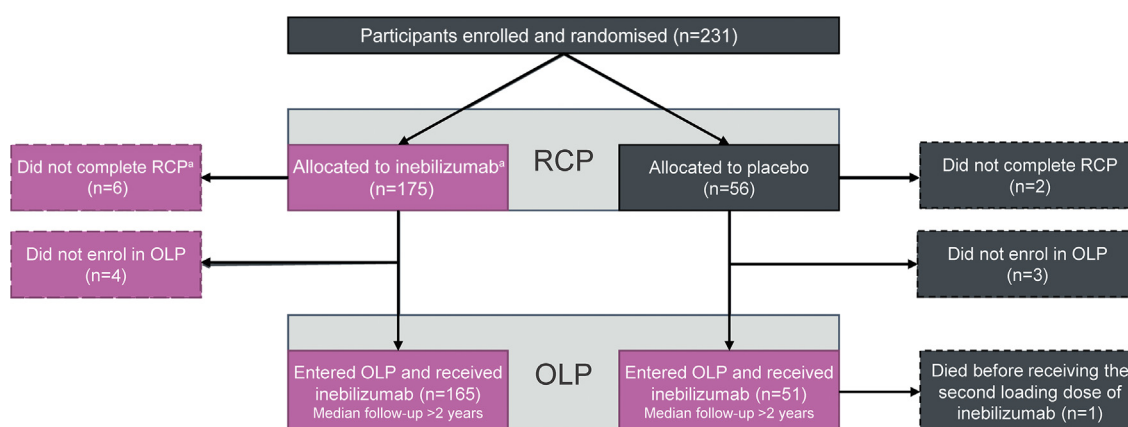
Participants enrolled and randomised (n=231)

RCP

Did not complete RCP$^a$ (n=6)

Allocated to inebilizumab$^a$ (n=175)

Allocated to placebo (n=56)

Did not complete RCP (n=2)

Did not enrol in OLP (n=4)

Did not enrol in OLP (n=3)

OLP

Entered OLP and received inebilizumab (n=165)
Median follow-up >2 years

Entered OLP and received inebilizumab (n=51)
Median follow-up >2 years

Died before receiving the second loading dose of inebilizumab (n=1)